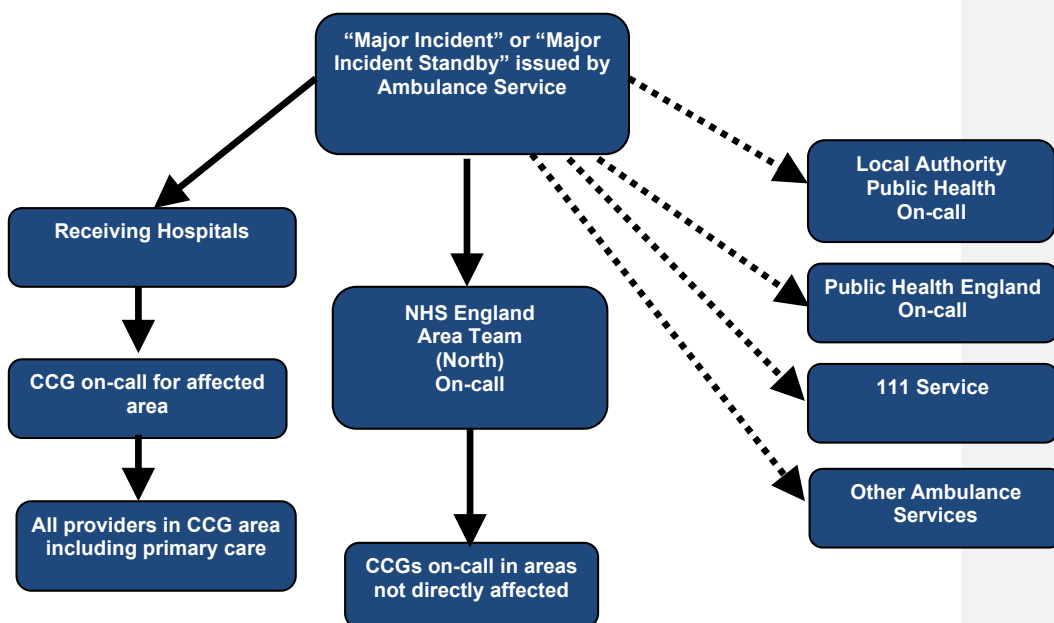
“Major Incident” or “Major Incident Standby” issued by Ambulance Service

Receiving Hospitals

CCG on-call for affected area

All providers in CCG area including primary care

NHS England Area Team (North) On-call

CCGs on-call in areas not directly affected

Local Authority Public Health On-call

Public Health England On-call

111 Service

Other Ambulance Services